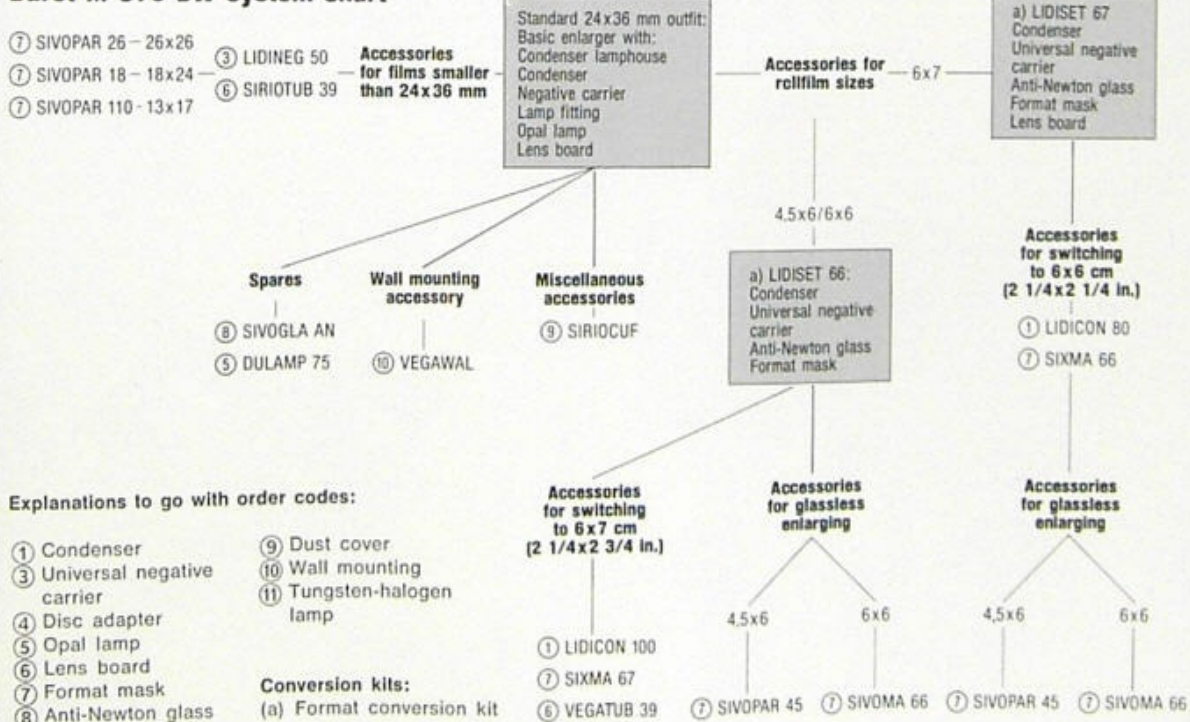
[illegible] System Chart

⑦ SIVOPAR 26 – 26x26
⑦ SIVOPAR 18 – 18x24
⑦ SIVOPAR 110 - 13x17

③ LIDINEG 50
⑥ SIRIOTUB 39

Accessories for films smaller than 24x36 mm

Standard 24x36 mm outfit:
Basic enlarger with:
Condenser lamphouse
Condenser
Negative carrier
Lamp fitting
Opal lamp
Lens board

Accessories for rollfilm sizes

6x7

a) LIDISET 67
Condenser
Universal negative carrier
Anti-Newton glass
Format mask
Lens board

4,5x6/6x6

Spares
⑧ SIVOGLA AN
⑤ DULAMP 75

Wall mounting accessory
⑩ VEGAWAL

Miscellaneous accessories
⑨ SIRIOCUF

a) LIDISET 66:
Condenser
Universal negative carrier
Anti-Newton glass
Format mask

Accessories for switching to 6x6 cm (2 1/4x2 1/4 in.)
① LIDICON 80
⑦ SIXMA 66

Explanations to go with order codes:

① Condenser
③ Universal negative carrier
④ Disc adapter
⑤ Opal lamp
⑥ Lens board
⑦ Format mask
⑧ Anti-Newton glass

⑨ Dust cover
⑩ Wall mounting
⑪ Tungsten-halogen lamp

Conversion kits:
(a) Format conversion kit

Accessories for switching to 6x7 cm (2 1/4x2 3/4 in.)
① LIDICON 100
⑦ SIXMA 67
⑥ VEGATUB 39

Accessories for glassless enlarging
4,5x6
⑦ SIVOPAR 45
6x6
⑦ SIVOMA 66

Accessories for glassless enlarging
4,5x6
⑦ SIVOPAR 45
6x6
⑦ SIVOMA 66